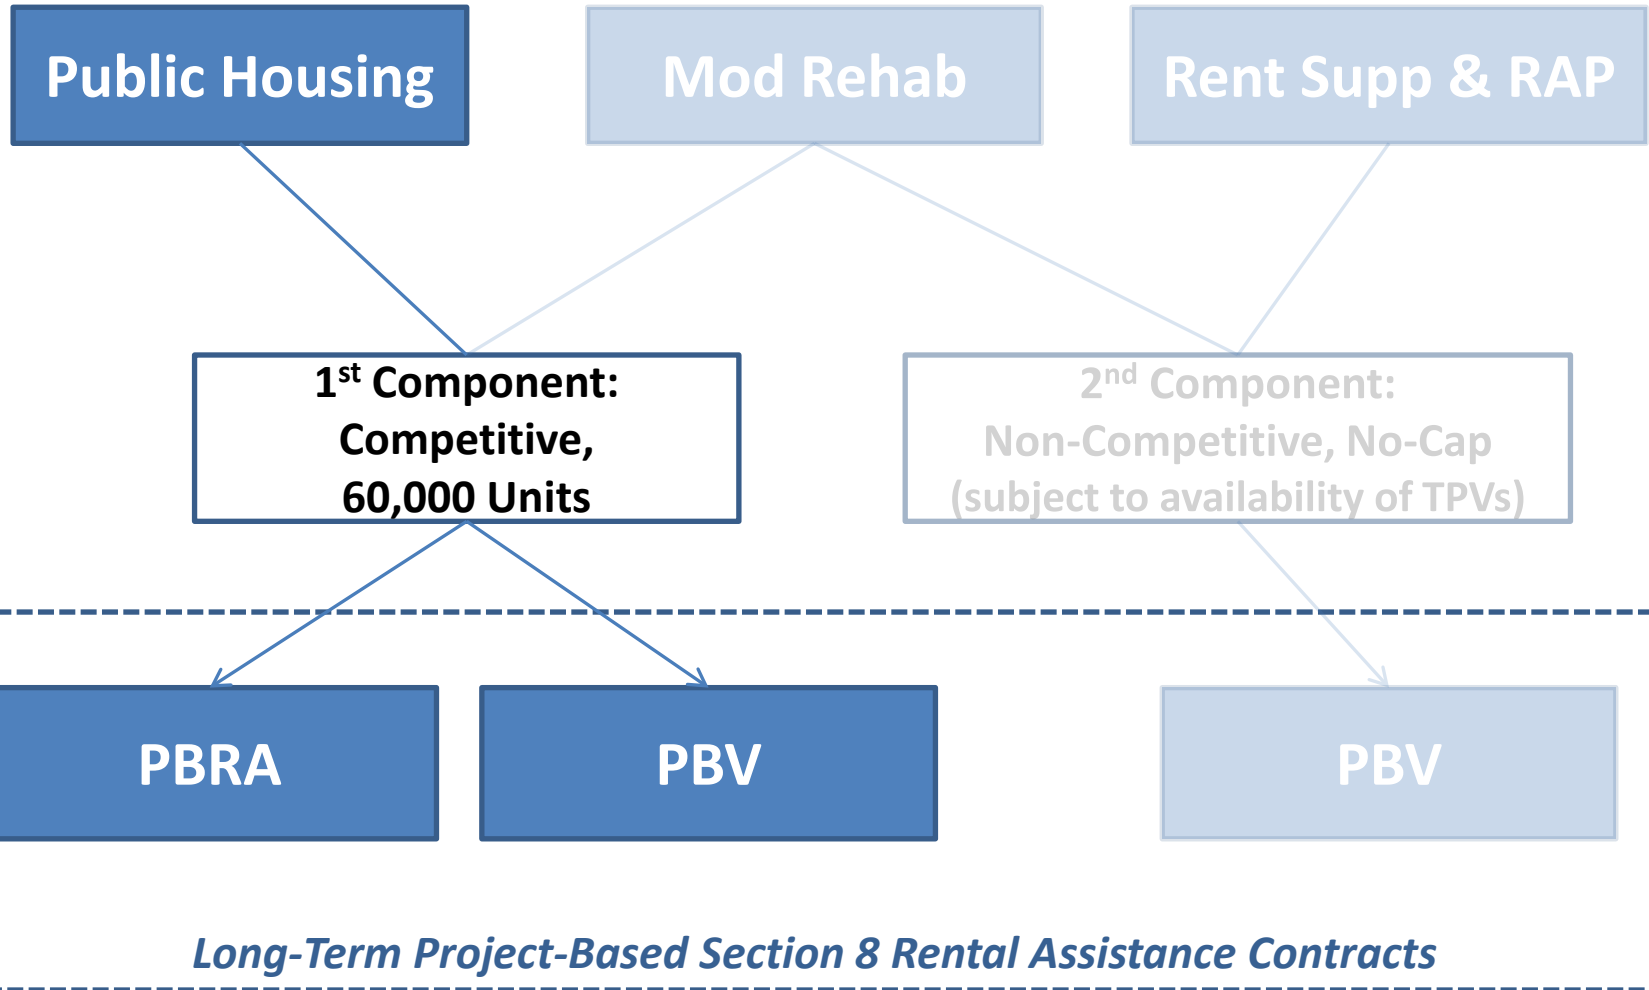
Public Housing

Mod Rehab

Rent Supp & RAP

1$^{st}$ Component: Competitive, 60,000 Units

2$^{nd}$ Component: Non-Competitive, No-Cap (subject to availability of TPVs)

PBRA

PBV

PBV

Long-Term Project-Based Section 8 Rental Assistance Contracts